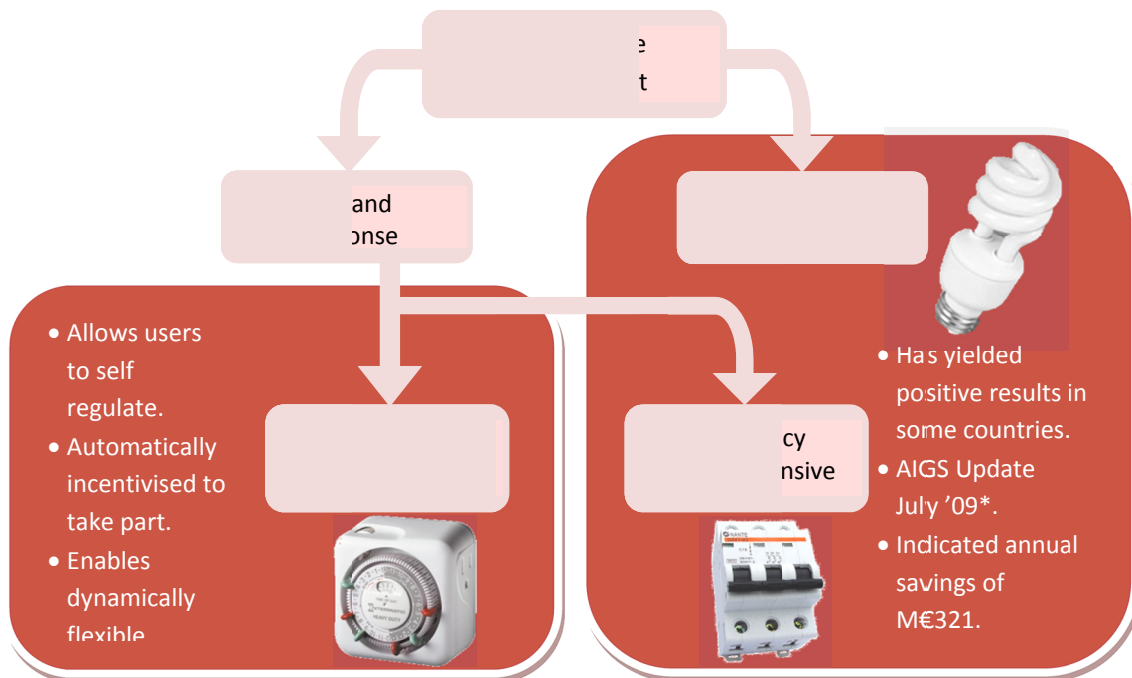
e
t

and
onse

• Allows users to self regulate.
• Automatically incentivised to take part.
• Enables dynamically flexible

cy
nsive

• Has yielded positive results in some countries.
• AIGS Update July ’09*.
• Indicated annual savings of M€321.